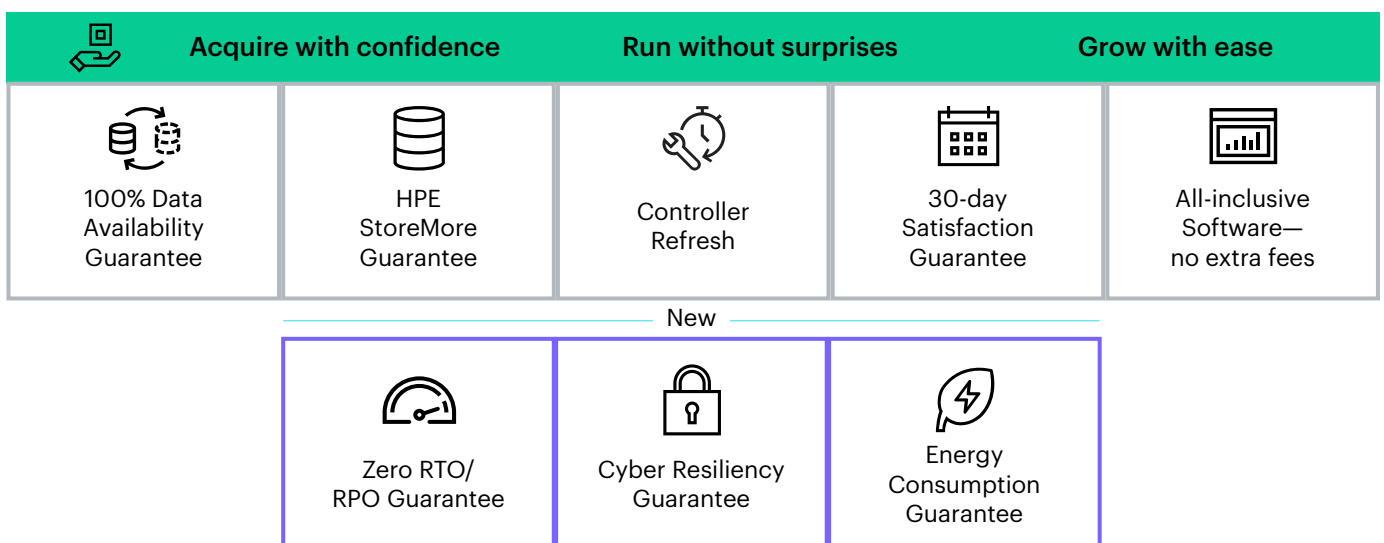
Acquire with confidence Run without surprises Grow with ease

| 100% Data Availability Guarantee | HPE StoreMore Guarantee | Controller Refresh | 30-day Satisfaction Guarantee | All-inclusive Software—no extra fees |
|---|---|---|---|---|

New

| Zero RTO/ RPO Guarantee | Cyber Resiliency Guarantee | Energy Consumption Guarantee |
|---|---|---|